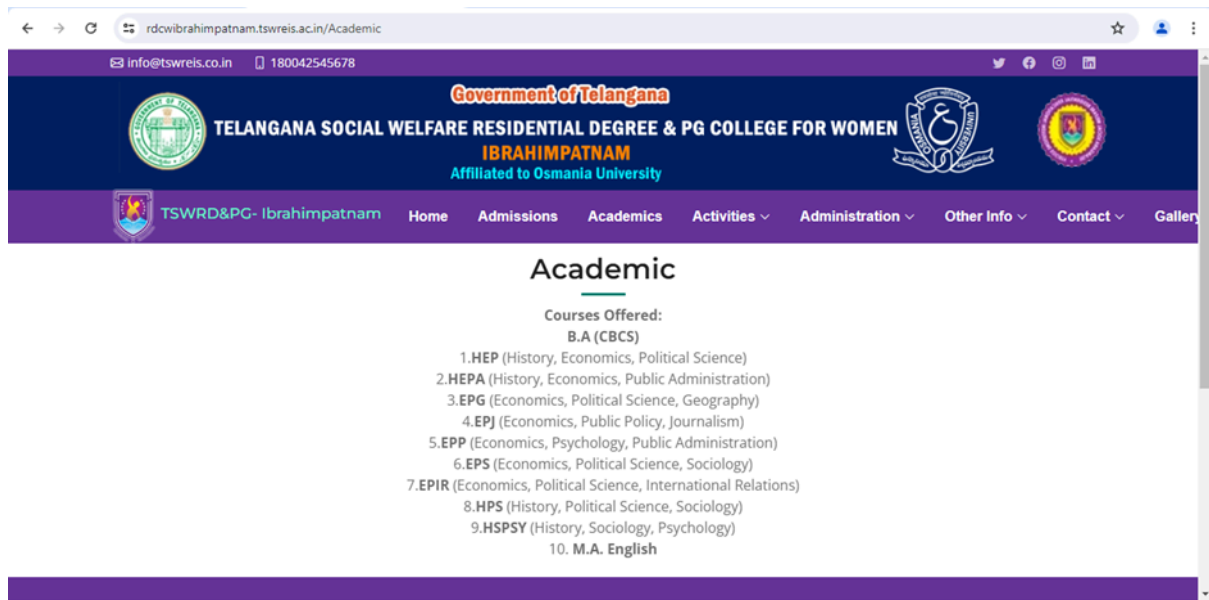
rdcwibrahimpatnam.tswreis.ac.in/Academic

info@tswreis.co.in 180042545678

Government of Telangana
TELANGANA SOCIAL WELFARE RESIDENTIAL DEGREE & PG COLLEGE FOR WOMEN
IBRAHIMPATNAM
Affiliated to Osmania University

TSWRD&PG- Ibrahimpatnam Home Admissions Academics Activities Administration Other Info Contact Galler

Academic

Courses Offered:
B.A (CBCS)
1.HEP (History, Economics, Political Science)
2.HEPA (History, Economics, Public Administration)
3.EPG (Economics, Political Science, Geography)
4.EPJ (Economics, Public Policy, Journalism)
5.EPP (Economics, Psychology, Public Administration)
6.EPS (Economics, Political Science, Sociology)
7.EPIR (Economics, Political Science, International Relations)
8.HPS (History, Political Science, Sociology)
9.HSPSY (History, Sociology, Psychology)
10. M.A. English